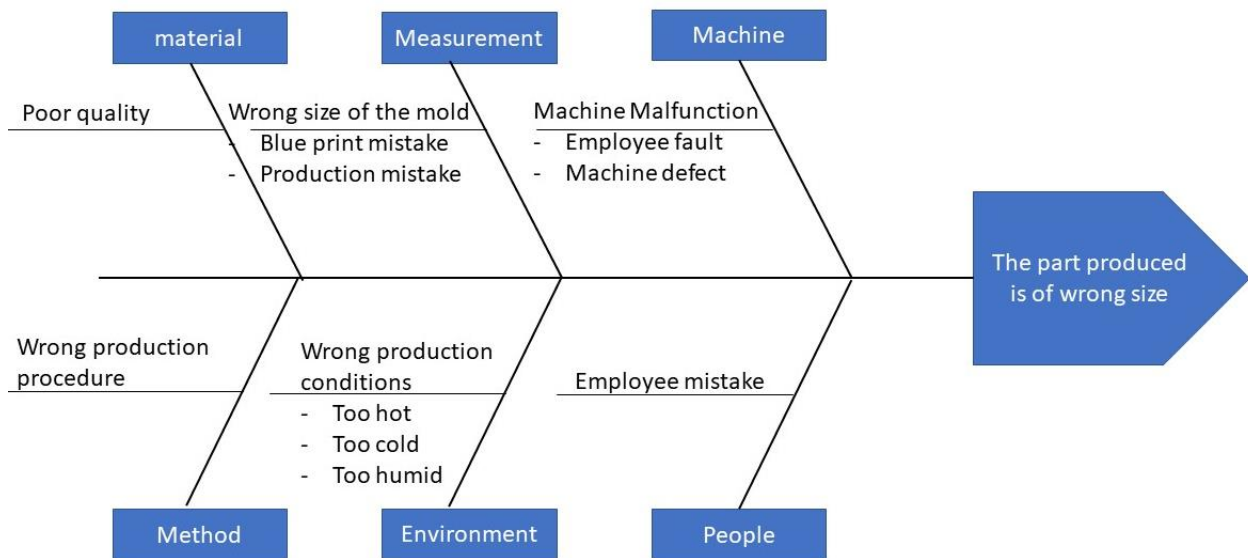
material

Measurement

Machine

Poor quality

Wrong size of the mold
- Blue print mistake
- Production mistake

Machine Malfunction
- Employee fault
- Machine defect

The part produced is of wrong size

Wrong production procedure

Wrong production conditions
- Too hot
- Too cold
- Too humid

Employee mistake

Method

Environment

People